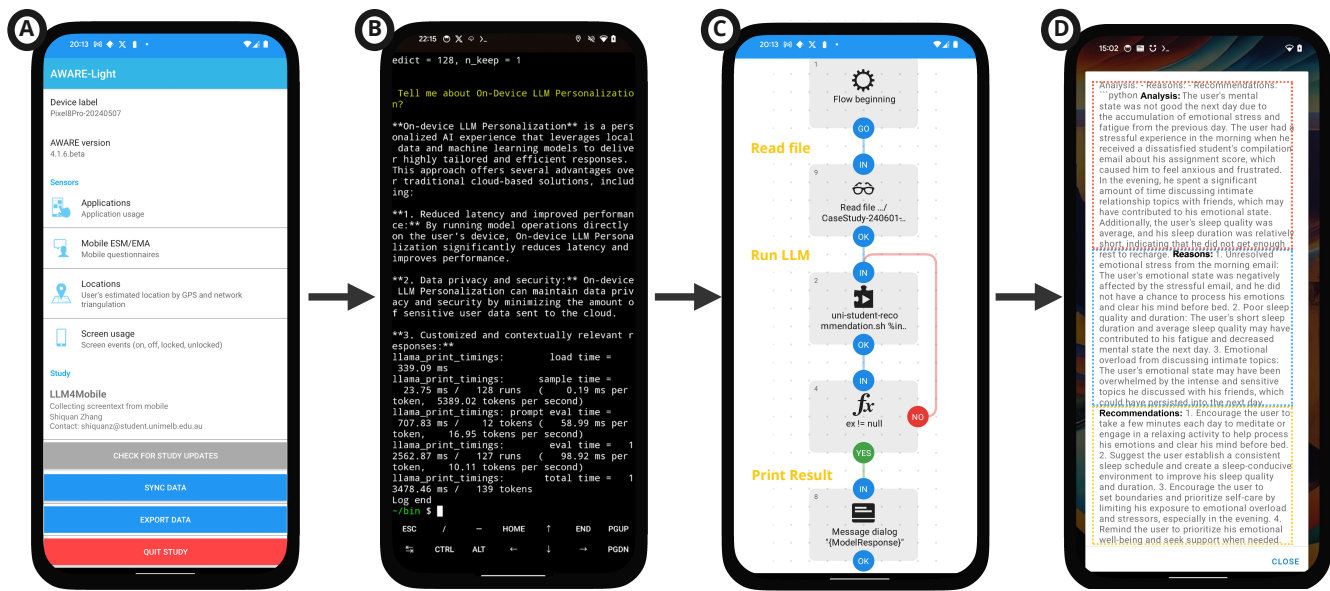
A

20:13

AWARE-Light

Device label
Pixel8Pro-20240507

AWARE version
4.1.6.beta

Sensors

Applications
Application usage

Mobile ESM/EMA
Mobile questionnaires

Locations
User's estimated location by GPS and network triangulation

Screen usage
Screen events (on, off, locked, unlocked)

Study

LLM4Mobile
Collecting screentext from mobile
Shiquan Zhang
Contact: shiquanz@student.unimelb.edu.au

CHECK FOR STUDY UPDATES

SYNC DATA

EXPORT DATA

QUIT STUDY

B

22:15

edict = 128, n_keep = 1

Tell me about On-Device LLM Personalization?

**On-device LLM Personalization** is a personalized AI experience that leverages local data and machine learning models to deliver highly tailored and efficient responses. This approach offers several advantages over traditional cloud-based solutions, including:

**1. Reduced latency and improved performance:** By running model operations directly on the user's device, On-device LLM Personalization significantly reduces latency and improves performance.

**2. Data privacy and security:** On-device LLM Personalization can maintain data privacy and security by minimizing the amount of sensitive user data sent to the cloud.

**3. Customized and contextually relevant responses:**
llama_print_timings: load time = 339.09 ms
llama_print_timings: sample time = 23.75 ms / 128 runs ( 0.19 ms per token, 5389.02 tokens per second)
llama_print_timings: prompt eval time = 707.83 ms / 12 tokens ( 58.99 ms per token, 16.95 tokens per second)
llama_print_timings: eval time = 12562.87 ms / 127 runs ( 98.92 ms per token, 10.11 tokens per second)
llama_print_timings: total time = 13478.46 ms / 139 tokens
Log end
~/bin $

ESC / — HOME ↑ END PGUP
CTRL ALT ← ↓ → PGDN

C

20:13

1
Flow beginning
GO

Read file
IN
9
Read file .../CaseStudy-240601-...
OK

Run LLM
IN
2
uni-student-recommendation.sh %in..
OK

IN
4
$fx$
ex != null
NO
YES

Print Result
IN
8
Message dialog "{ModelResponse}"
OK

D

15:02

Analysis: ... Reasons: ... Recommendations: ```python **Analysis:** The user's mental state was not good the next day due to the accumulation of emotional stress and fatigue from the previous day. The user had a stressful experience in the morning when he received a dissatisfied student's compilation email about his assignment score, which caused him to feel anxious and frustrated. In the evening, he spent a significant amount of time discussing intimate relationship topics with friends, which may have contributed to his emotional state. Additionally, the user's sleep quality was average, and his sleep duration was relatively short, indicating that he did not get enough rest to recharge. **Reasons:** 1. Unresolved emotional stress from the morning email: The user's emotional state was negatively affected by the stressful email, and he did not have a chance to process his emotions and clear his mind before bed. 2. Poor sleep quality and duration: The user's short sleep duration and average sleep quality may have contributed to his fatigue and decreased mental state the next day. 3. Emotional overload from discussing intimate topics: The user's emotional state may have been overwhelmed by the intense and sensitive topics he discussed with his friends, which could have persisted into the next day. **Recommendations:** 1. Encourage the user to take a few minutes each day to meditate or engage in a relaxing activity to help process his emotions and clear his mind before bed. 2. Suggest the user establish a consistent sleep schedule and create a sleep-conducive environment to improve his sleep quality and duration. 3. Encourage the user to set boundaries and prioritize self-care by limiting his exposure to emotional overload and stressors, especially in the evening. 4. Remind the user to prioritize his emotional well-being and seek support when needed.

CLOSE